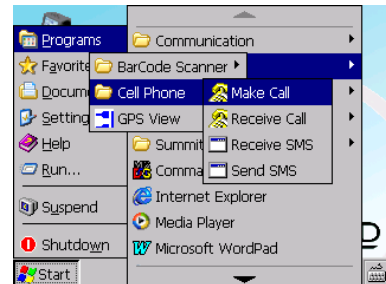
Programs
Favorite
Docum
Setting
Help
Run...
Suspend
Shutdown
Start
Communication
BarCode Scanner
Cell Phone
GPS View
Summit
Comma
Internet Explorer
Media Player
Microsoft WordPad
Make Call
Receive Call
Receive SMS
Send SMS